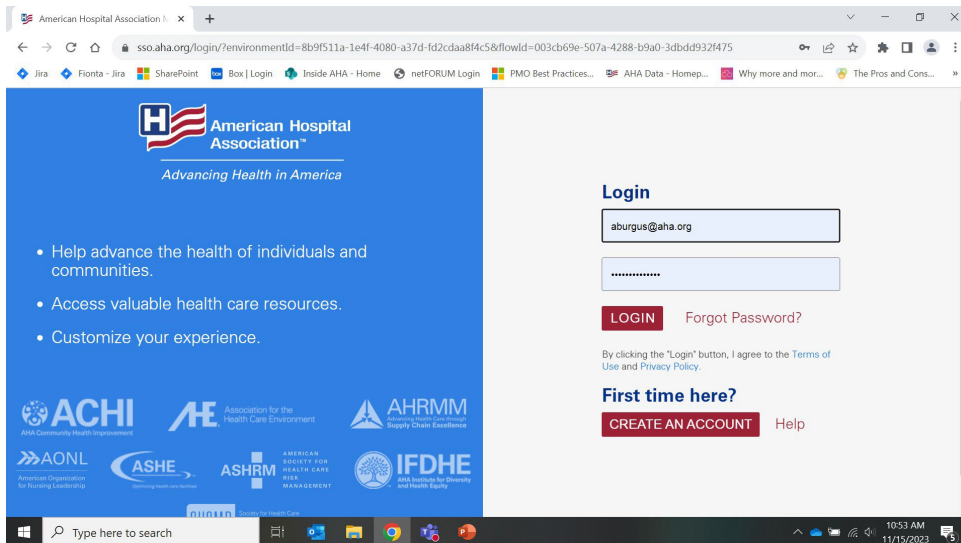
American Hospital Association

sso.aha.org/login/?environmentId=8b9f511a-1e4f-4080-a37d-fd2cdaa8f4c5&flowId=003cb69e-507a-4288-b9a0-3dbdd932f475

Jira
Fionta - Jira
SharePoint
Box | Login
Inside AHA - Home
netFORUM Login
PMO Best Practices...
AHA Data - Homep...
Why more and mor...
The Pros and Cons...

American Hospital Association™

Advancing Health in America

• Help advance the health of individuals and communities.

• Access valuable health care resources.

• Customize your experience.

ACHI AHA Community Health Improvement

AHE Association for the Health Care Environment

AHRMM Advancing Health Care through Supply Chain Excellence

AONL American Organization for Nursing Leadership

ASHE Optimizing Health Care Facilities

ASHRM American Society for Health Care Risk Management

IFDHE AHA Institute for Diversity and Health Equity

Society for Health Care

Login

aburgus@aha.org

••••••••••••••

LOGIN

Forgot Password?

By clicking the "Login" button, I agree to the Terms of Use and Privacy Policy.

First time here?

CREATE AN ACCOUNT

Help

Type here to search

10:53 AM
11/15/2023